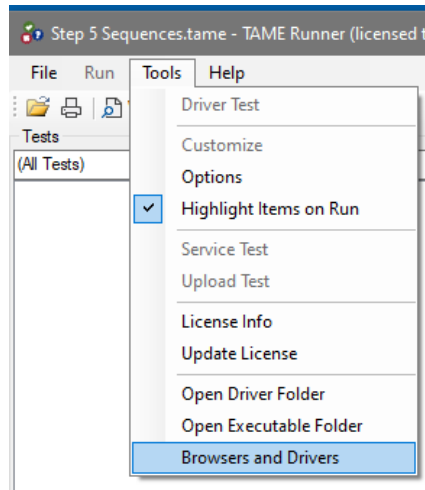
Step 5 Sequences.tame - TAME Runner (licensed t

File Run Tools Help

Tests

(All Tests)

Driver Test

Customize

Options

Highlight Items on Run

Service Test

Upload Test

License Info

Update License

Open Driver Folder

Open Executable Folder

Browsers and Drivers